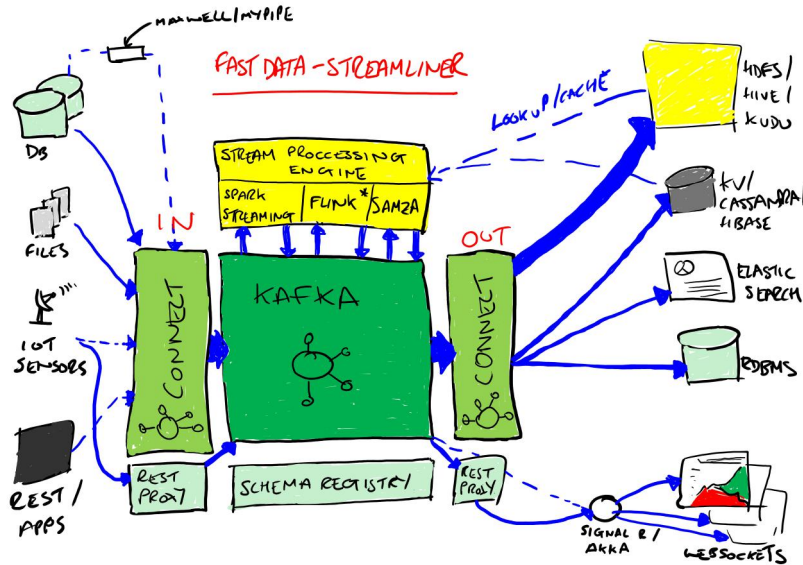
MAXWELL/MYPIPE

FAST DATA - STREAMLINER

DB

FILES

IOT SENSORS

REST / APPS

IN

CONNECT

STREAM PROCESSING ENGINE

SPARK STREAMING

FLINK*

SAMZA

KAFKA

OUT

CONNECT

REST PROXY

SCHEMA REGISTRY

REST PROXY

LOOKUP/CACHE

HDFS / HIVE / KUDU

KV / CASSANDRA / HBASE

ELASTIC SEARCH

RDBMS

SIGNAL R / AKKA

WEBSOCKETS